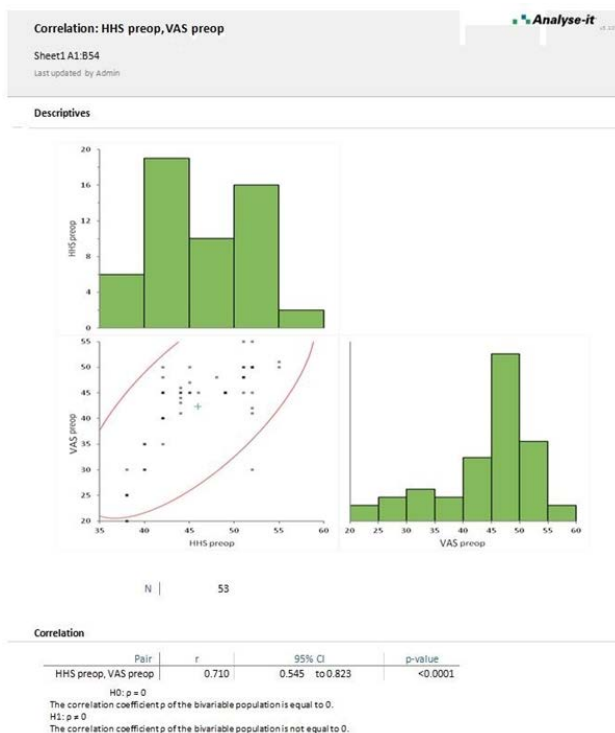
Correlation: HHS preop, VAS preop

Analyse-it

Sheet1 A1:B54

Last updated by Admin

Descriptives

20
16
12
8
4
0

HHS preop

55
50
45
40
35
30
25
20

VAS preop

35 40 45 50 55 60

HHS preop

20 25 30 35 40 45 50 55 60

VAS preop

N | 53

Correlation

| Pair | r | 95% CI | p-value |
|---|---|---|---|
| HHS preop, VAS preop | 0.710 | 0.545 to 0.823 | <0.0001 |

H0: ρ = 0
The correlation coefficient ρ of the bivariable population is equal to 0.
H1: ρ ≠ 0
The correlation coefficient ρ of the bivariable population is not equal to 0.